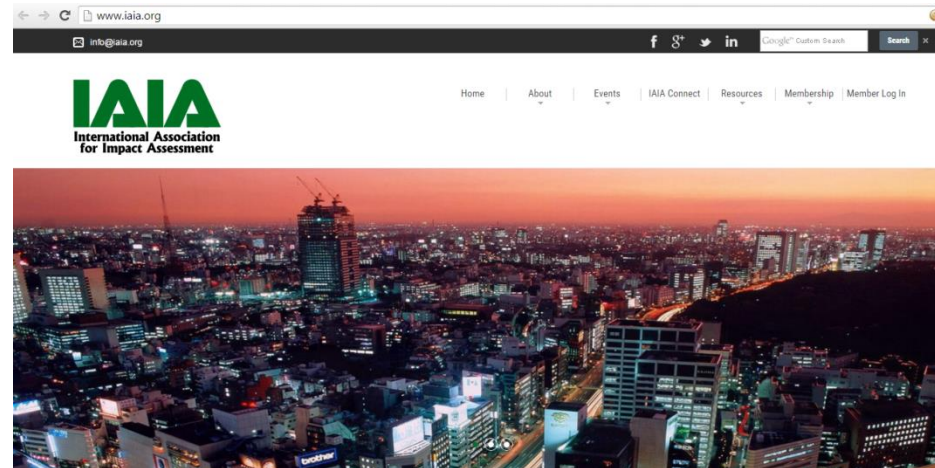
www.iaia.org

info@iaia.org

f $8^+$ in

Google Custom Search

Search

×

IAIA

International Association for Impact Assessment

Home

About

Events

IAIA Connect

Resources

Membership

Member Log In

brother